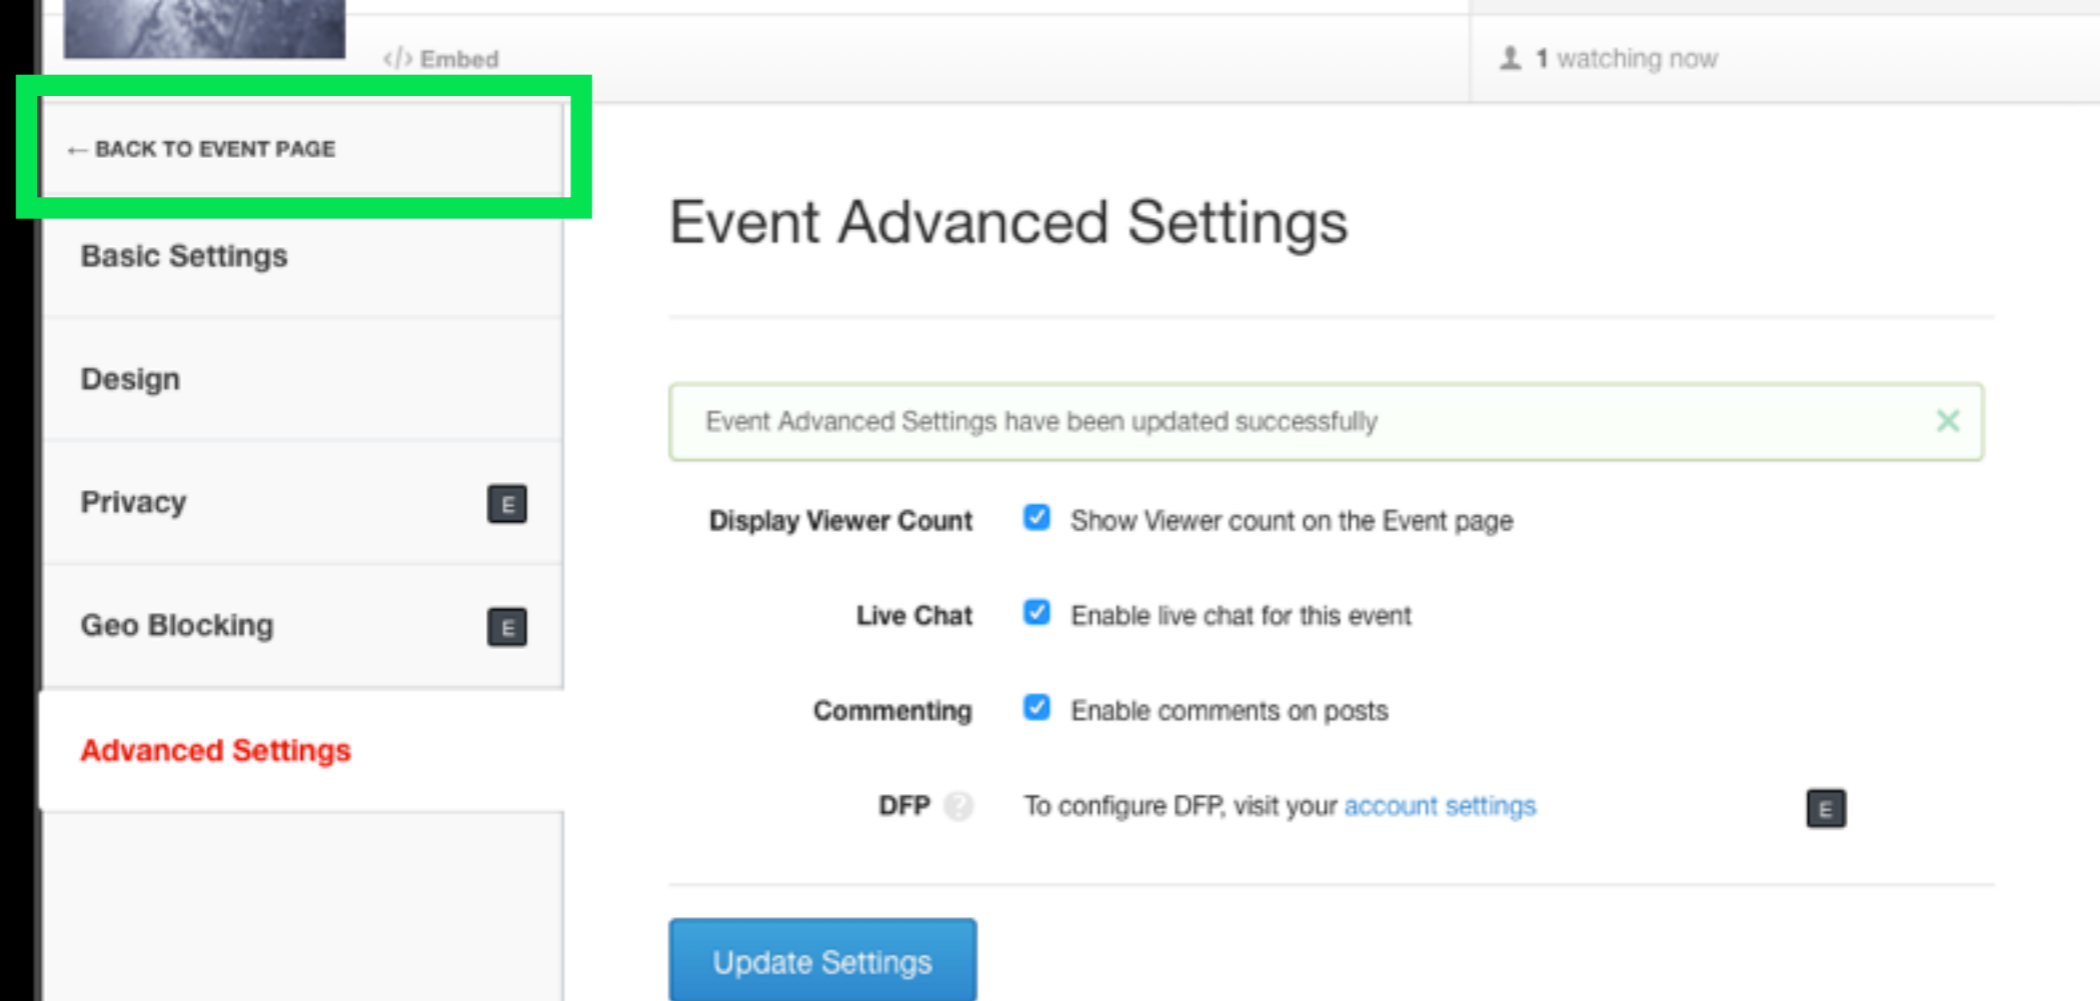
</> Embed

1 watching now

← BACK TO EVENT PAGE

Basic Settings

Design

Privacy E

Geo Blocking E

Advanced Settings

Event Advanced Settings

Event Advanced Settings have been updated successfully ×

Display Viewer Count Show Viewer count on the Event page

Live Chat Enable live chat for this event

Commenting Enable comments on posts

DFP ? To configure DFP, visit your account settings E

Update Settings